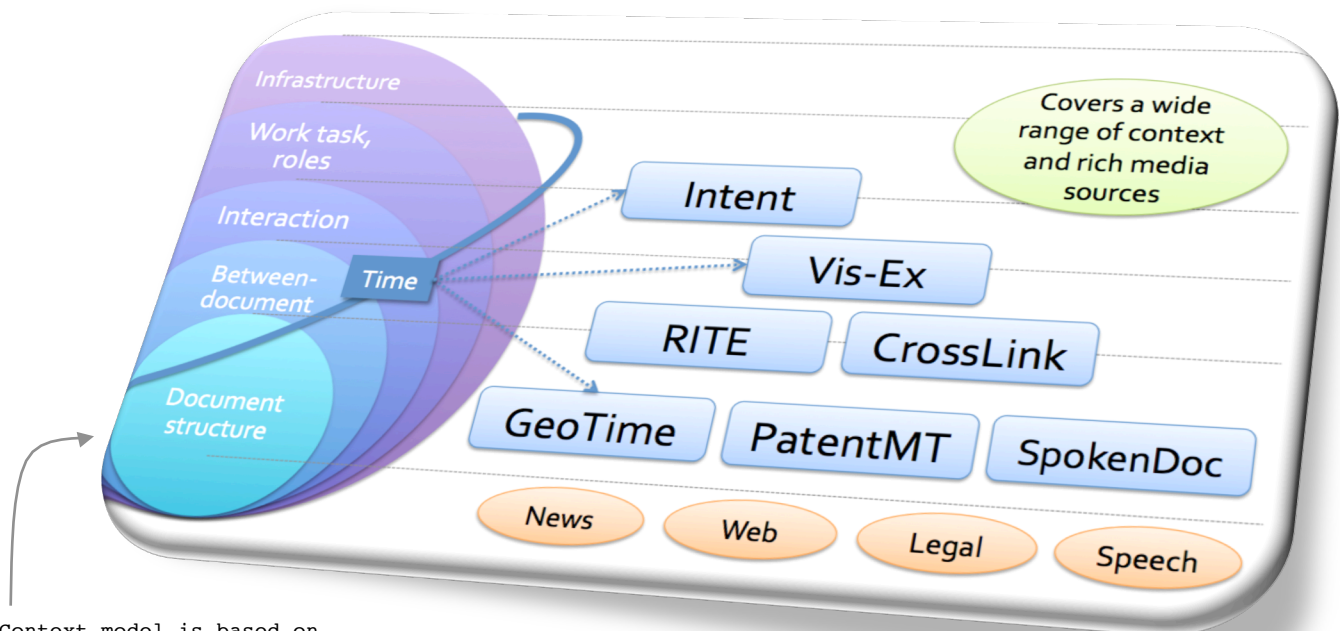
Infrastructure

Work task, roles

Interaction

Between-document

Time

Document structure

Covers a wide range of context and rich media sources

Intent

Vis-Ex

RITE

CrossLink

GeoTime

PatentMT

SpokenDoc

News

Web

Legal

Speech

Context model is based on